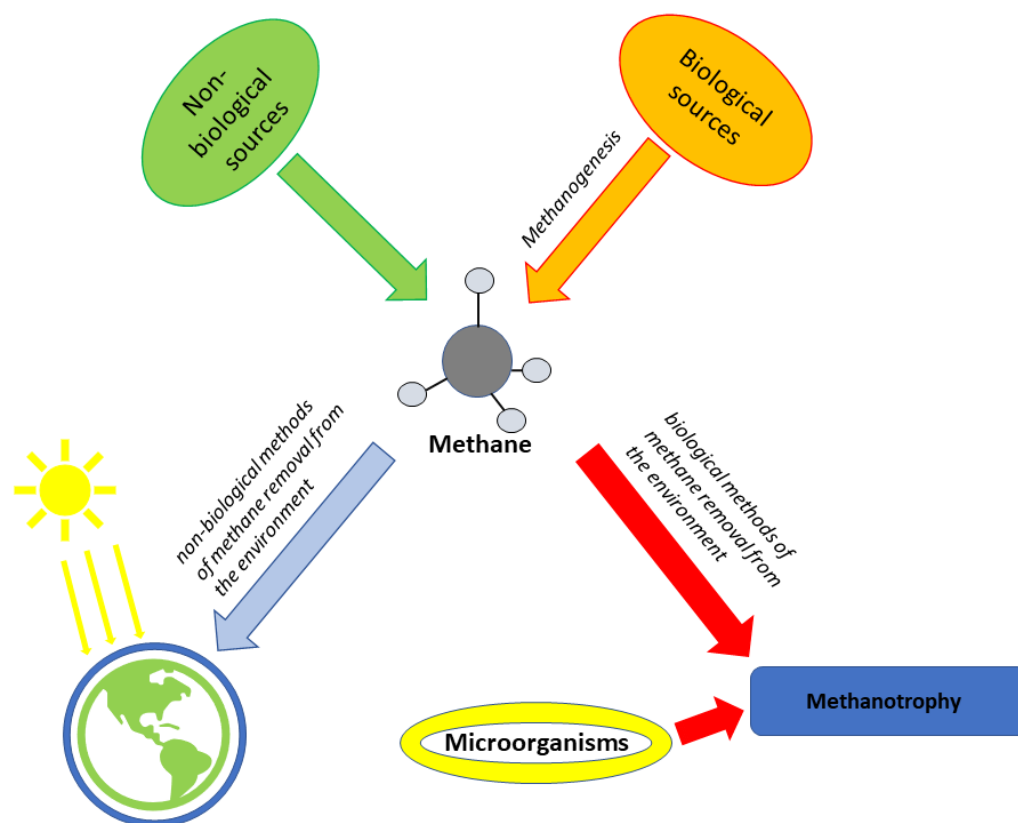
Non-biological sources

Biological sources

Methanogenesis

Methane

non-biological methods of methane removal from the environment

biological methods of methane removal from the environment

Methanotrophy

Microorganisms